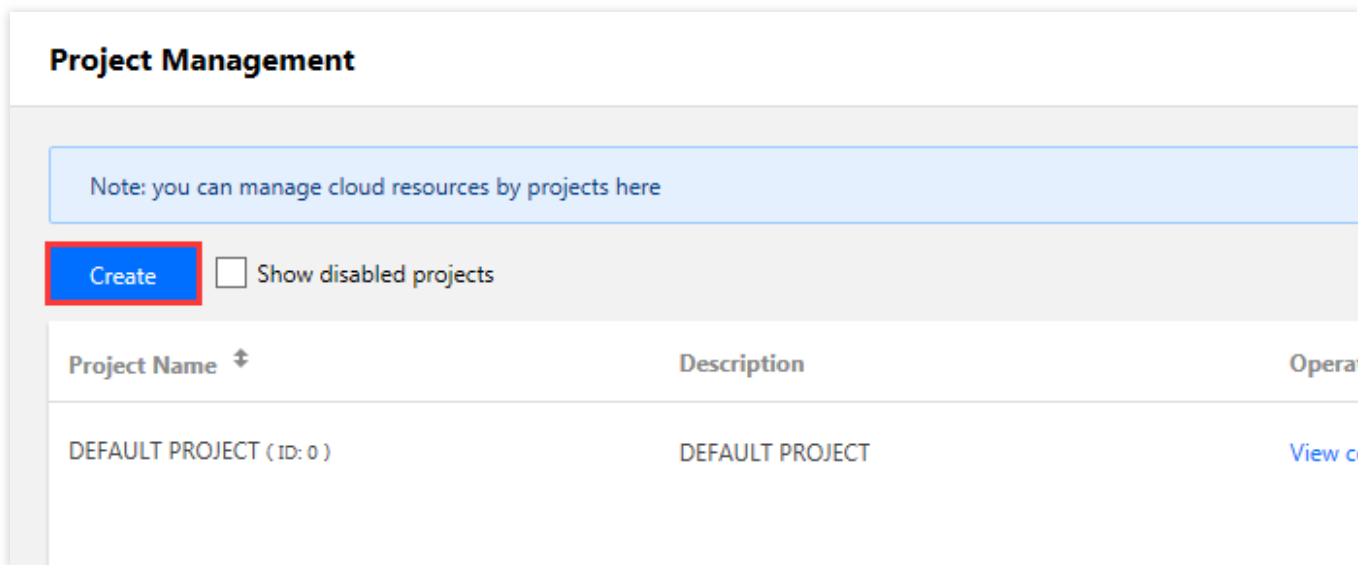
Project Management

Note: you can manage cloud resources by projects here

Create

Show disabled projects

| Project Name | Description | Opera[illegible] |
|---|---|---|
| DEFAULT PROJECT ( ID: 0 ) | DEFAULT PROJECT | View c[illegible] |